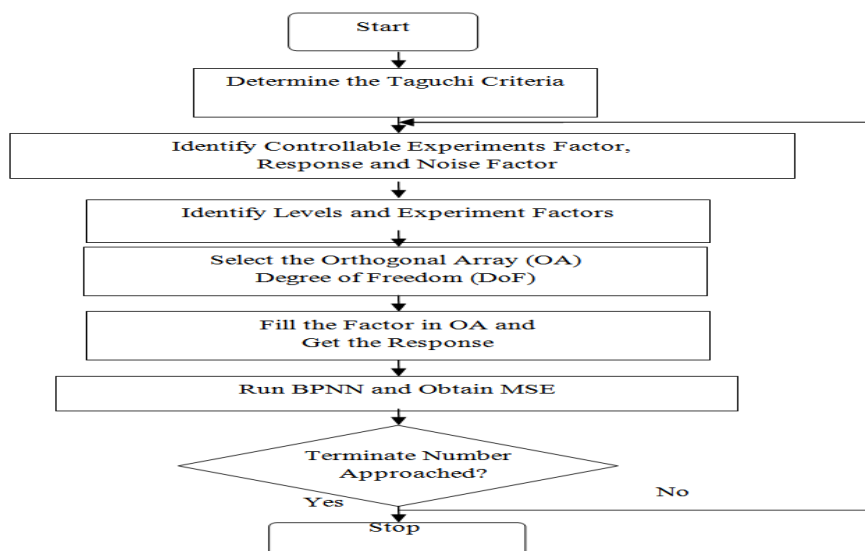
Start

Determine the Taguchi Criteria

Identify Controllable Experiments Factor, Response and Noise Factor

Identify Levels and Experiment Factors

Select the Orthogonal Array (OA) Degree of Freedom (DoF)

Fill the Factor in OA and Get the Response

Run BPNN and Obtain MSE

Terminate Number Approached?

Yes

No

Stop